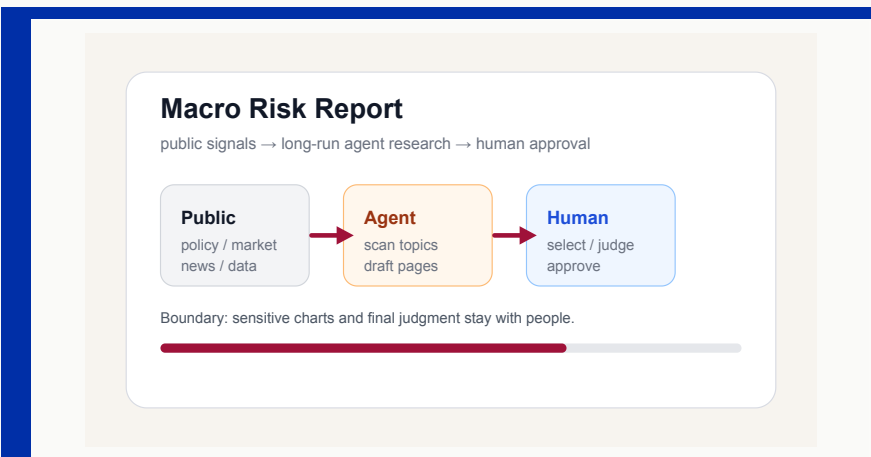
Macro Risk Report

public signals → long-run agent research → human approval

Public
policy / market
news / data

Agent
scan topics
draft pages

Human
select / judge
approve

Boundary: sensitive charts and final judgment stay with people.